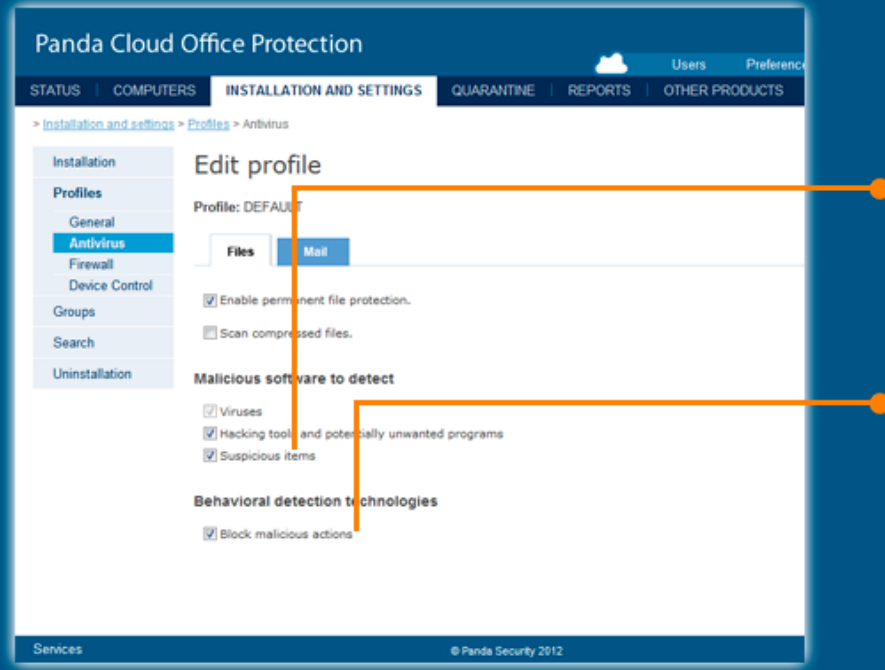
Panda Cloud Office Protection

Users Preference

STATUS | COMPUTERS | INSTALLATION AND SETTINGS | QUARANTINE | REPORTS | OTHER PRODUCTS

> Installation and settings > Profiles > Antivirus

Installation
Profiles
General
Antivirus
Firewall
Device Control
Groups
Search
Uninstallation

Edit profile

Profile: DEFAULT

Files Mail

Enable permanent file protection.

Scan compressed files.

Malicious software to detect

Viruses

Hacking tools and potencially unwanted programs

Suspicious items

Behavioral detection technologies

Block malicious actions

Services

© Panda Security 2012